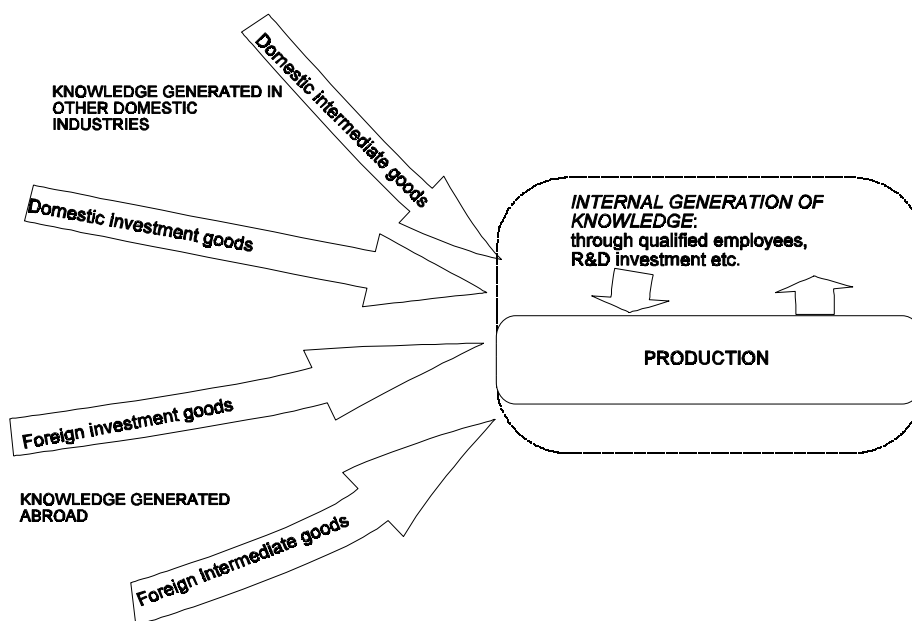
KNOWLEDGE GENERATED IN OTHER DOMESTIC INDUSTRIES

Domestic intermediate goods

Domestic investment goods

INTERNAL GENERATION OF KNOWLEDGE: through qualified employees, R&D investment etc.

PRODUCTION

Foreign investment goods

KNOWLEDGE GENERATED ABROAD

Foreign intermediate goods